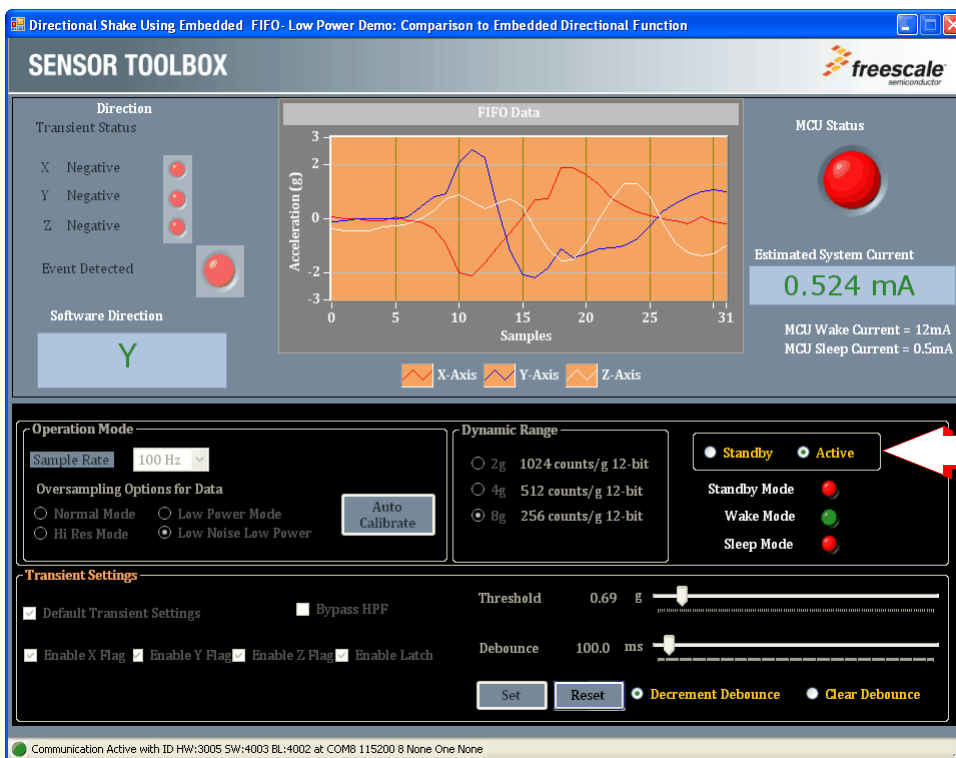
Directional Shake Using Embedded FIFO- Low Power Demo: Comparison to Embedded Directional Function

SENSOR TOOLBOX

freescale semiconductor

Direction
Transient Status

X Negative
Y Negative
Z Negative

Event Detected

Software Direction

Y

FIFO Data

3
2
0
-2
-3

Acceleration (g)

0 5 10 15 20 25 31

Samples

X-Axis Y-Axis Z-Axis

MCU Status

Estimated System Current

0.524 mA

MCU Wake Current = 12mA
MCU Sleep Current = 0.5mA

Operation Mode

Sample Rate 100 Hz

Oversampling Options for Data

Normal Mode
Low Power Mode
Hi Res Mode
Low Noise Low Power

Auto Calibrate

Dynamic Range

2g 1024 counts/g 12-bit
4g 512 counts/g 12-bit
8g 256 counts/g 12-bit

Standby Active

Standby Mode
Wake Mode
Sleep Mode

Transient Settings

Default Transient Settings
Bypass HPF

Enable X Flag Enable Y Flag Enable Z Flag Enable Latch

Threshold 0.69 g

Debounce 100.0 ms

Set Reset

Decrement Debounce Clear Debounce

Communication Active with ID HW:3005 SW:4003 BL:4002 at COM8 115200 8 None One None